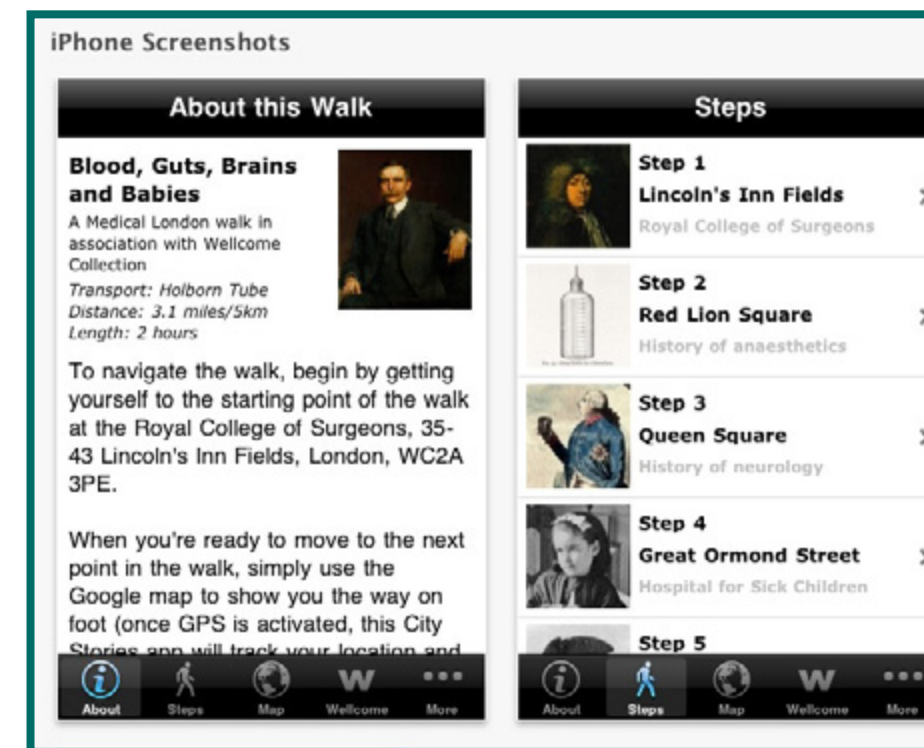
iPhone Screenshots

About this Walk

Blood, Guts, Brains and Babies

A Medical London walk in association with Wellcome Collection

Transport: Holborn Tube
Distance: 3.1 miles/5km
Length: 2 hours

To navigate the walk, begin by getting yourself to the starting point of the walk at the Royal College of Surgeons, 35-43 Lincoln's Inn Fields, London, WC2A 3PE.

When you're ready to move to the next point in the walk, simply use the Google map to show you the way on foot (once GPS is activated, this City Stories app will track your location and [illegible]

About Steps Map Wellcome More

Steps

Step 1
Lincoln's Inn Fields
Royal College of Surgeons

Step 2
Red Lion Square
History of anaesthetics

Step 3
Queen Square
History of neurology

Step 4
Great Ormond Street
Hospital for Sick Children

Step 5

About Steps Map Wellcome More